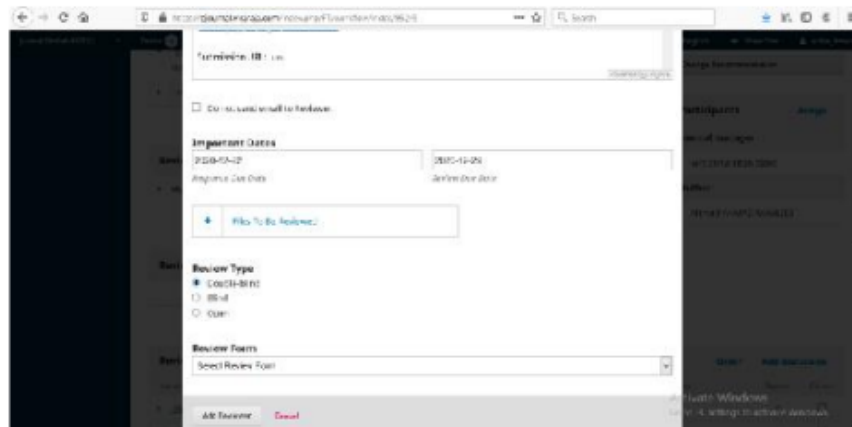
Submission ID: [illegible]

Do not send email to Reviewer

Important Dates
2018-10-12
Response Due Date
2018-10-26
Review Due Date

Files To Be Reviewed

Review Type
Double-blind
Blind
Open

Review Form
Select Review Form

Add Reviewer
Cancel

Participants
Assign

Search
Search

Activate Windows
Go to settings to activate Windows